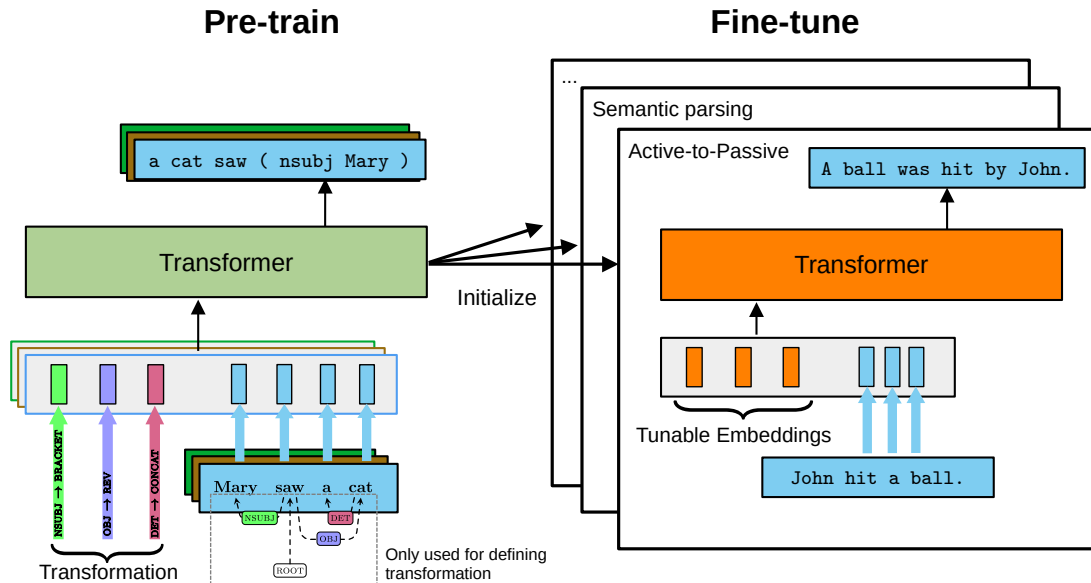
Pre-train

Fine-tune

a cat saw ( nsubj Mary )

Transformer

NSUBJ → BRACKET

OBJ → REV

DET → CONCAT

Transformation

Mary saw a cat

NSUBJ

DET

OBJ

ROOT

Only used for defining transformation

Initialize

...

Semantic parsing

Active-to-Passive

A ball was hit by John.

Transformer

Tunable Embeddings

John hit a ball.